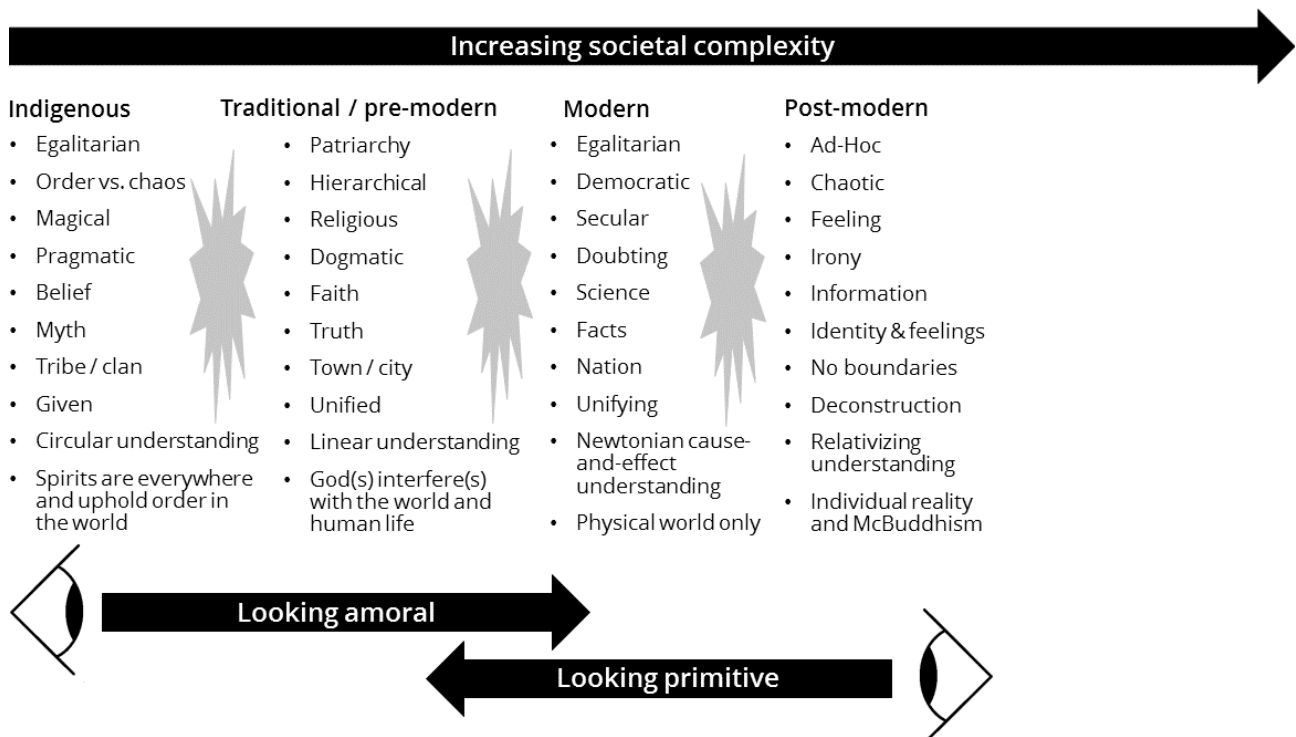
Increasing societal complexity

Indigenous
- Egalitarian
- Order vs. chaos
- Magical
- Pragmatic
- Belief
- Myth
- Tribe / clan
- Given
- Circular understanding
- Spirits are everywhere and uphold order in the world

Traditional / pre-modern
- Patriarchy
- Hierarchical
- Religious
- Dogmatic
- Faith
- Truth
- Town / city
- Unified
- Linear understanding
- God(s) interfere(s) with the world and human life

Modern
- Egalitarian
- Democratic
- Secular
- Doubting
- Science
- Facts
- Nation
- Unifying
- Newtonian cause-and-effect understanding
- Physical world only

Post-modern
- Ad-Hoc
- Chaotic
- Feeling
- Irony
- Information
- Identity & feelings
- No boundaries
- Deconstruction
- Relativizing understanding
- Individual reality and McBuddhism

Looking amoral

Looking primitive